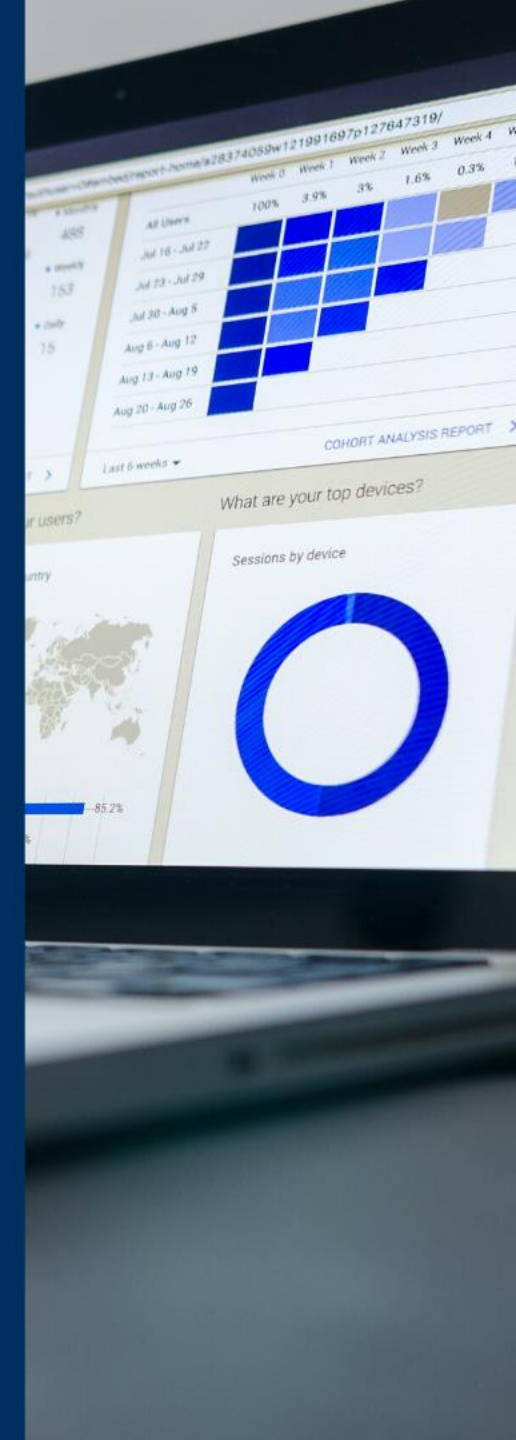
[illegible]report-home/a28374059w121991697p127647319/

Monthly
455
Weekly
153
Daily
15

| | Week 0 | Week 1 | Week 2 | Week 3 | Week 4 | W |
|---|---|---|---|---|---|---|
| All Users | 100% | 3.9% | 3% | 1.6% | 0.3% | |
| Jul 16 - Jul 22 | | | | | | |
| Jul 23 - Jul 29 | | | | | | |
| Jul 30 - Aug 5 | | | | | | |
| Aug 6 - Aug 12 | | | | | | |
| Aug 13 - Aug 19 | | | | | | |
| Aug 20 - Aug 26 | | | | | | |

Last 6 weeks ▾

COHORT ANALYSIS REPORT >

r users?

untry

85.2%

What are your top devices?

Sessions by device